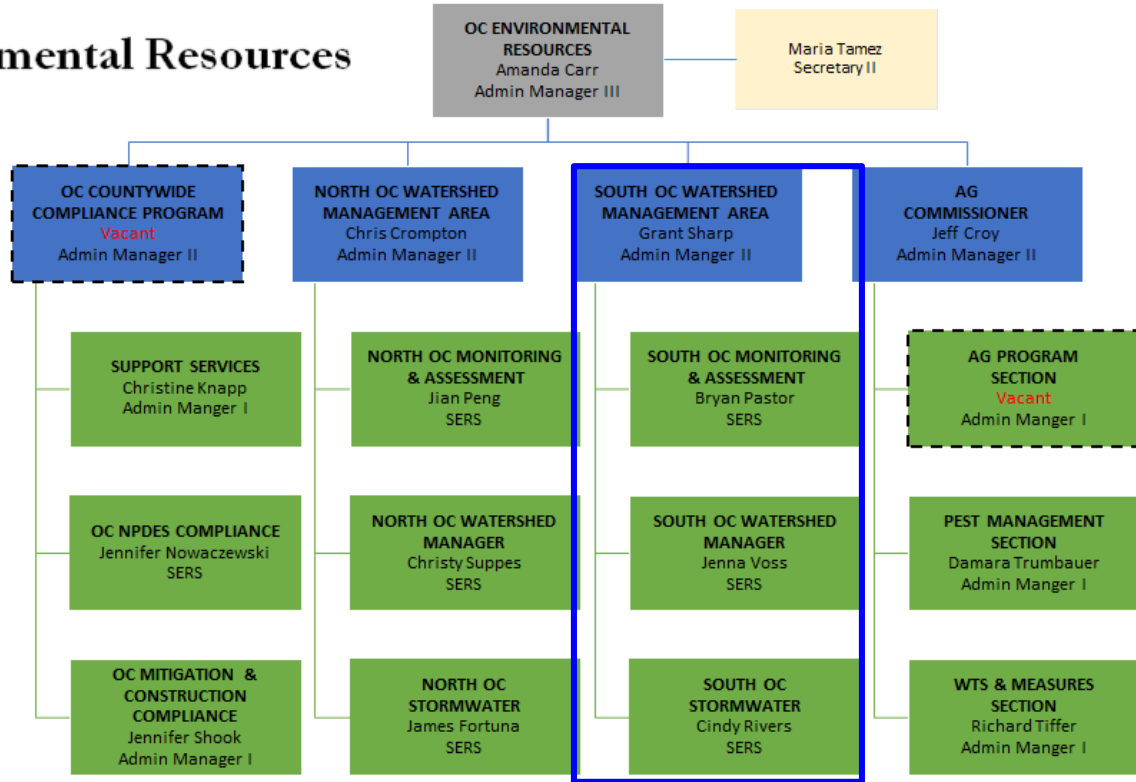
mental Resources

OC ENVIRONMENTAL RESOURCES
Amanda Carr
Admin Manager III

Maria Tamez
Secretary II

OC COUNTYWIDE COMPLIANCE PROGRAM
Vacant
Admin Manager II

NORTH OC WATERSHED MANAGEMENT AREA
Chris Crompton
Admin Manager II

SOUTH OC WATERSHED MANAGEMENT AREA
Grant Sharp
Admin Manger II

AG COMMISSIONER
Jeff Croy
Admin Manager II

SUPPORT SERVICES
Christine Knapp
Admin Manger I

OC NPDES COMPLIANCE
Jennifer Nowaczewski
SERS

OC MITIGATION & CONSTRUCTION COMPLIANCE
Jennifer Shook
Admin Manager I

NORTH OC MONITORING & ASSESSMENT
Jian Peng
SERS

NORTH OC WATERSHED MANAGER
Christy Suppes
SERS

NORTH OC STORMWATER
James Fortuna
SERS

SOUTH OC MONITORING & ASSESSMENT
Bryan Pastor
SERS

SOUTH OC WATERSHED MANAGER
Jenna Voss
SERS

SOUTH OC STORMWATER
Cindy Rivers
SERS

AG PROGRAM SECTION
Vacant
Admin Manger I

PEST MANAGEMENT SECTION
Damara Trumbauer
Admin Manger I

WTS & MEASURES SECTION
Richard Tiffer
Admin Manger I